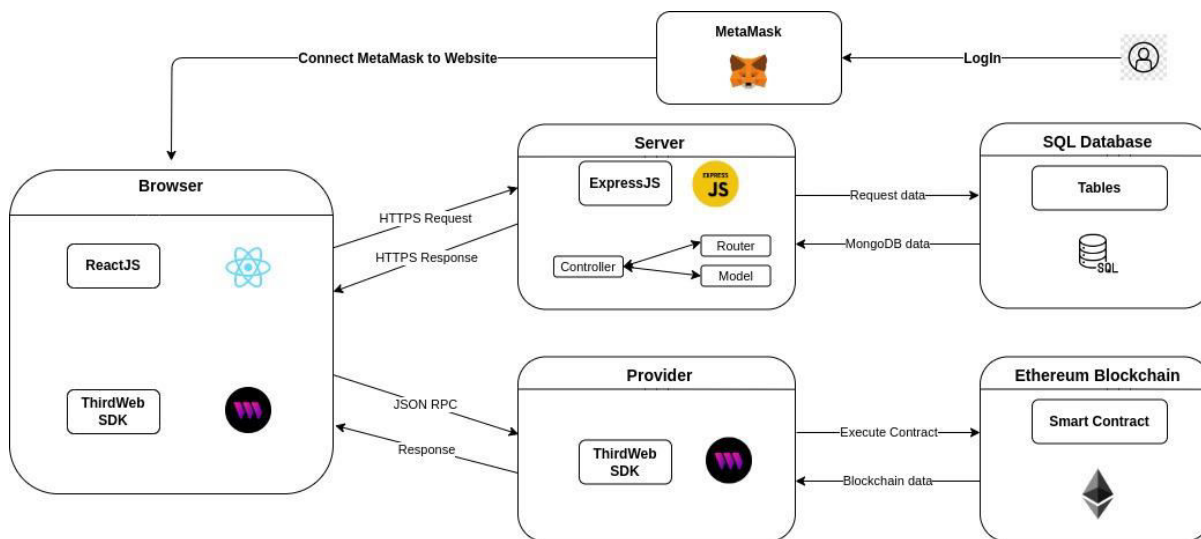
MetaMask

Connect MetaMask to Website

LogIn

Browser

ReactJS

ThirdWeb SDK

HTTPS Request

HTTPS Response

Server

ExpressJS

EXPRESS JS

Controller

Router

Model

Request data

MongoDB data

SQL Database

Tables

SQL

JSON RPC

Response

Provider

ThirdWeb SDK

Execute Contract

Blockchain data

Ethereum Blockchain

Smart Contract